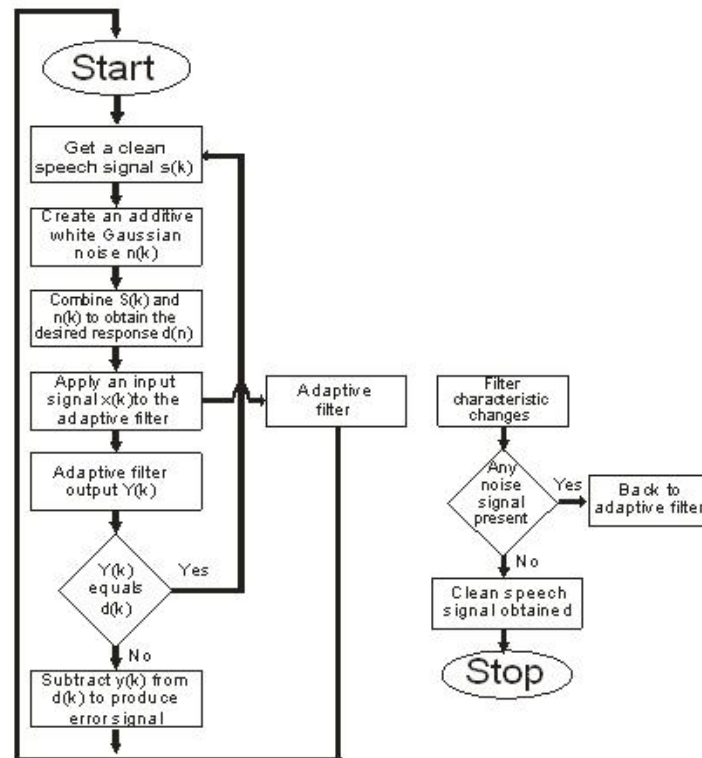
Start

Get a clean speech signal s(k)

Create an additive white Gaussian noise n(k)

Combine S(k) and n(k) to obtain the desired response d(n)

Apply an input signal x(k)to the adaptive filter

Adaptive filter

Adaptive filter output Y(k)

Y(k) equals d(k)

Yes

No

Subtract y(k) from d(k) to produce error signal

Filter characteristic changes

Any noise signal present

Yes

Back to adaptive filter

No

Clean speech signal obtained

Stop